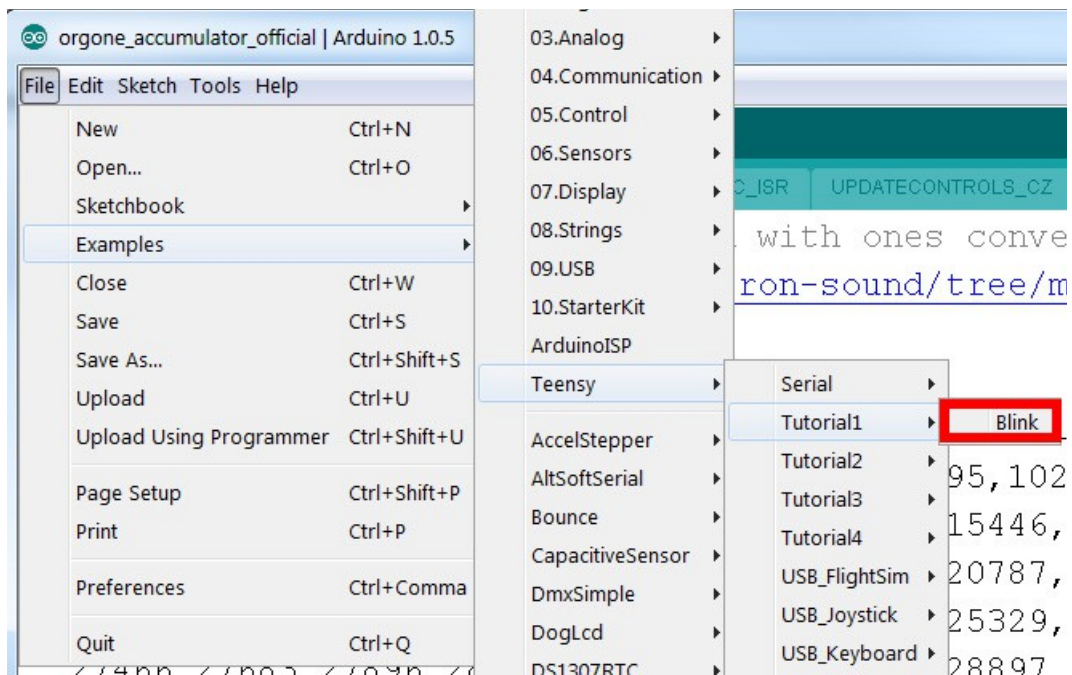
orgone_accumulator_official | Arduino 1.0.5

File Edit Sketch Tools Help

New Ctrl+N
Open... Ctrl+O
Sketchbook
Examples
Close Ctrl+W
Save Ctrl+S
Save As... Ctrl+Shift+S
Upload Ctrl+U
Upload Using Programmer Ctrl+Shift+U
Page Setup Ctrl+Shift+P
Print Ctrl+P
Preferences Ctrl+Comma
Quit Ctrl+Q

03.Analog
04.Communication
05.Control
06.Sensors
07.Display
08.Strings
09.USB
10.StarterKit
ArduinoISP
Teensy
AccelStepper
AltSoftSerial
Bounce
CapacitiveSensor
DmxSimple
DogLcd
DS1307RTC

Serial
Tutorial1
Tutorial2
Tutorial3
Tutorial4
USB_FlightSim
USB_Joystick
USB_Keyboard

Blink

C_ISR UPDATECONTROLS_CZ

with ones conve
ron-sound/tree/m

95,102
15446,
20787,
25329,
28897